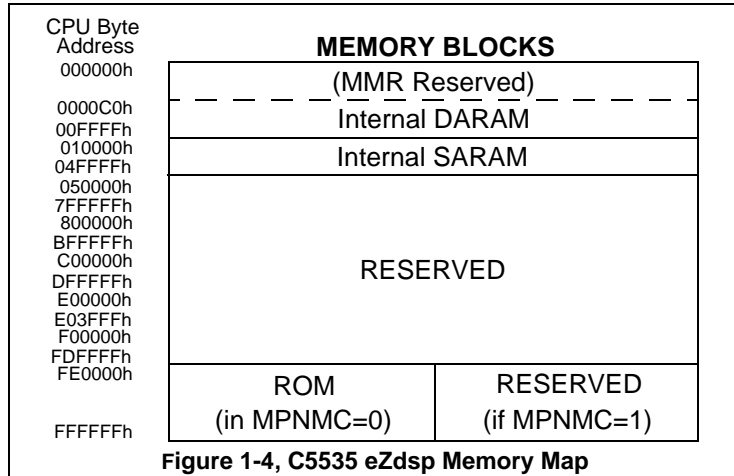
CPU Byte Address

MEMORY BLOCKS

000000h
0000C0h
00FFFFh
010000h
04FFFFh
050000h
7FFFFFh
800000h
BFFFFFh
C00000h
DFFFFFh
E00000h
E03FFFh
F00000h
FDFFFFh
FE0000h
FFFFFFh

(MMR Reserved)

Internal DARAM

Internal SARAM

RESERVED

| ROM (in MPNMC=0) | RESERVED (if MPNMC=1) |
|---|---|

Figure 1-4, C5535 eZdsp Memory Map